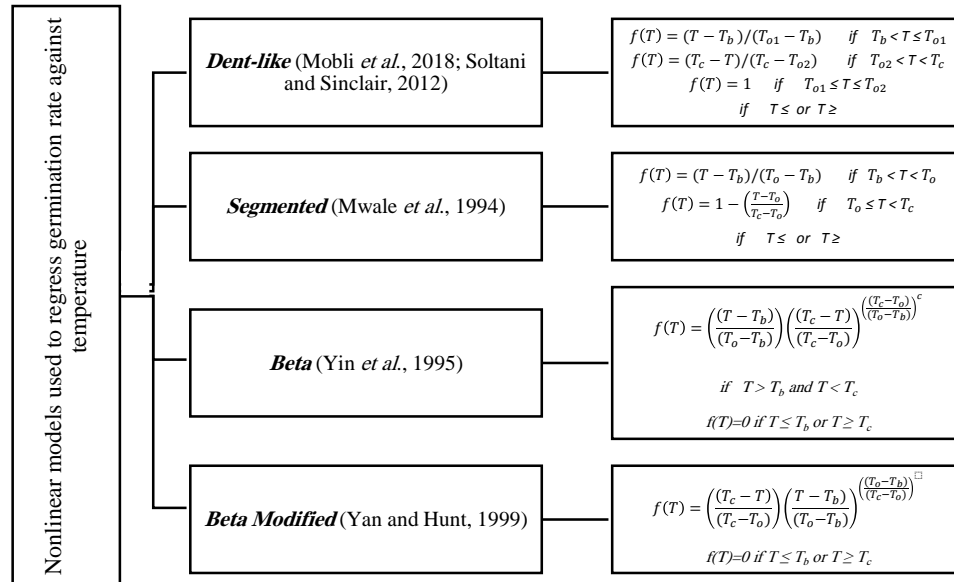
Nonlinear models used to regress germination rate against temperature

**Dent-like** (Mobli *et al.*, 2018; Soltani and Sinclair, 2012)

$f(T) = (T - T_b)/(T_{o1} - T_b)$ if $T_b < T \leq T_{o1}$
$f(T) = (T_c - T)/(T_c - T_{o2})$ if $T_{o2} < T < T_c$
$f(T) = 1$ if $T_{o1} \leq T \leq T_{o2}$
if $T \leq$ or $T \geq$

**Segmented** (Mwale *et al.*, 1994)

$f(T) = (T - T_b)/(T_o - T_b)$ if $T_b < T < T_o$
$f(T) = 1 - \left(\frac{T-T_o}{T_c-T_o}\right)$ if $T_o \leq T < T_c$
if $T \leq$ or $T \geq$

**Beta** (Yin *et al.*, 1995)

$f(T) = \left(\frac{(T - T_b)}{(T_o - T_b)}\right)\left(\frac{(T_c - T)}{(T_c - T_o)}\right)^{\left(\frac{(T_c - T_o)}{(T_o - T_b)}\right)^c}$

if $T > T_b$ and $T < T_c$

$f(T)=0$ if $T \leq T_b$ or $T \geq T_c$

**Beta Modified** (Yan and Hunt, 1999)

$f(T) = \left(\frac{(T_c - T)}{(T_c - T_o)}\right)\left(\frac{T - T_b}{(T_o - T_b)}\right)^{\left(\frac{(T_o - T_b)}{(T_c - T_o)}\right)^{\square}}$

$f(T)=0$ if $T \leq T_b$ or $T \geq T_c$